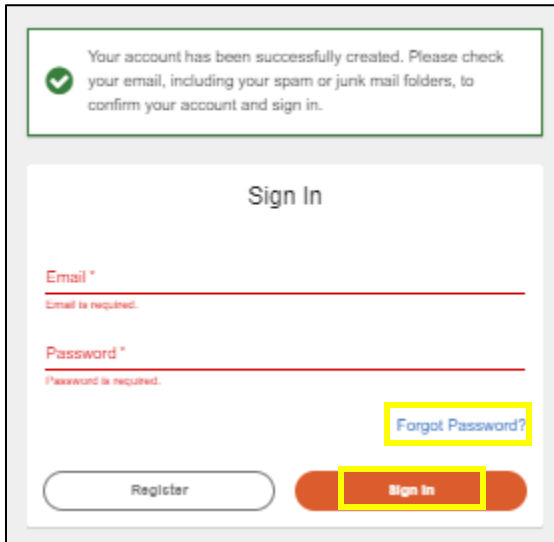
Your account has been successfully created. Please check your email, including your spam or junk mail folders, to confirm your account and sign in.

Sign In

Email *

Email is required.

Password *

Password is required.

Forgot Password?

Register

Sign In